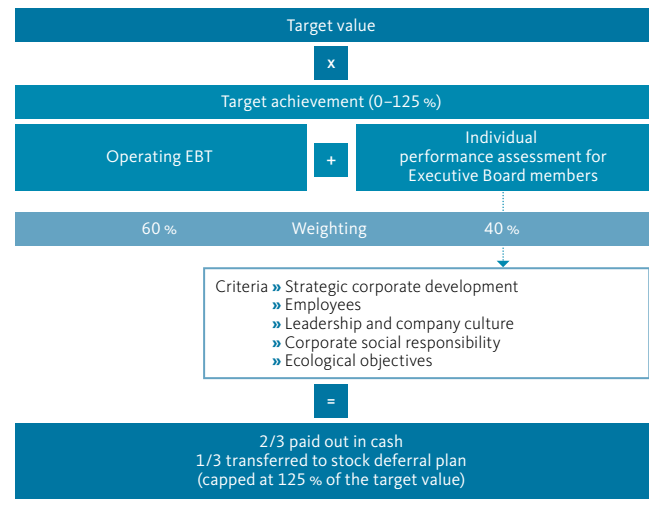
Target value

x

Target achievement (0–125 %)

Operating EBT

+

Individual performance assessment for Executive Board members

60 %

Weighting

40 %

Criteria » Strategic corporate development
» Employees
» Leadership and company culture
» Corporate social responsibility
» Ecological objectives

=

2/3 paid out in cash
1/3 transferred to stock deferral plan
(capped at 125 % of the target value)